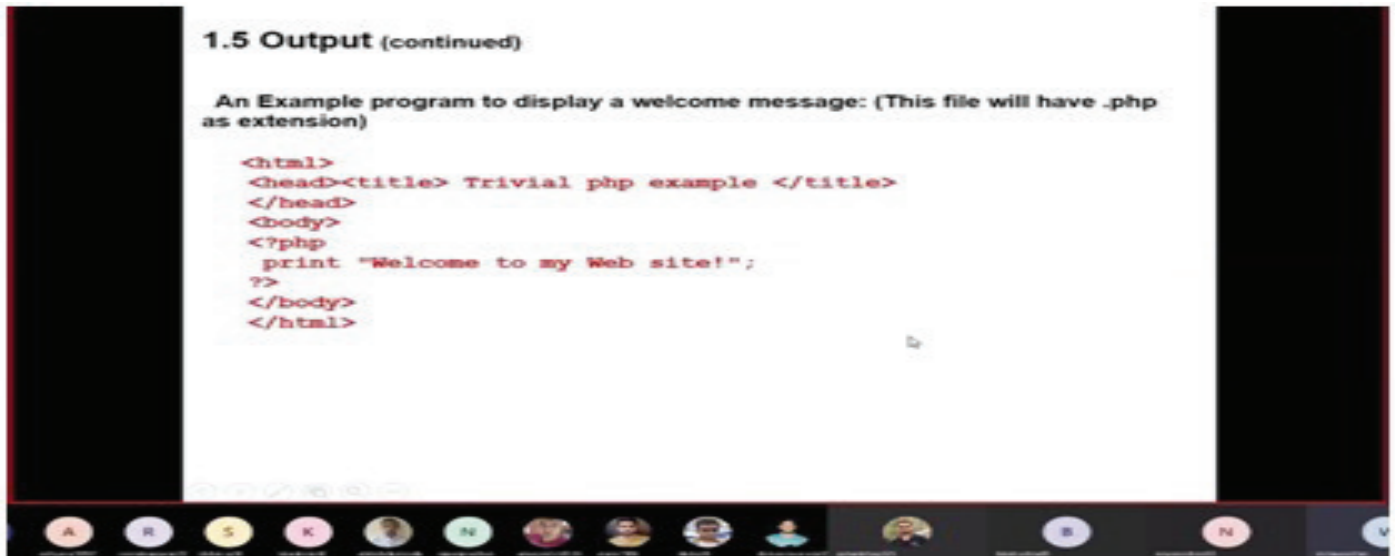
1.5 Output (continued)

An Example program to display a welcome message: (This file will have .php as extension)

<html>
<head><title> Trivial php example </title>
</head>
<body>
<?php
print "Welcome to my Web site!";
?>
</body>
</html>

A R S K N B N V